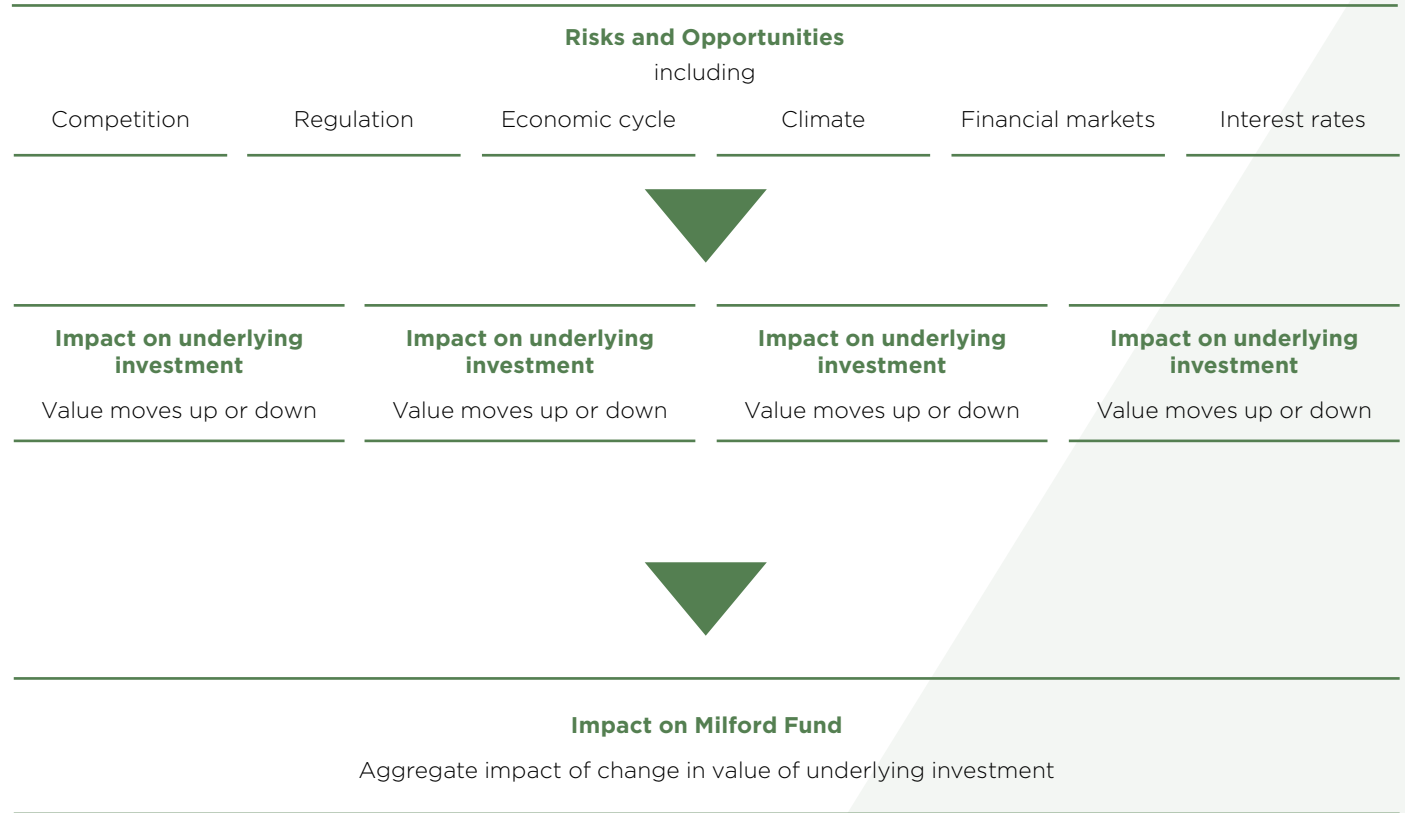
Risks and Opportunities
including

Competition

Regulation

Economic cycle

Climate

Financial markets

Interest rates

Impact on underlying investment
Value moves up or down

Impact on underlying investment
Value moves up or down

Impact on underlying investment
Value moves up or down

Impact on underlying investment
Value moves up or down

Impact on Milford Fund
Aggregate impact of change in value of underlying investment